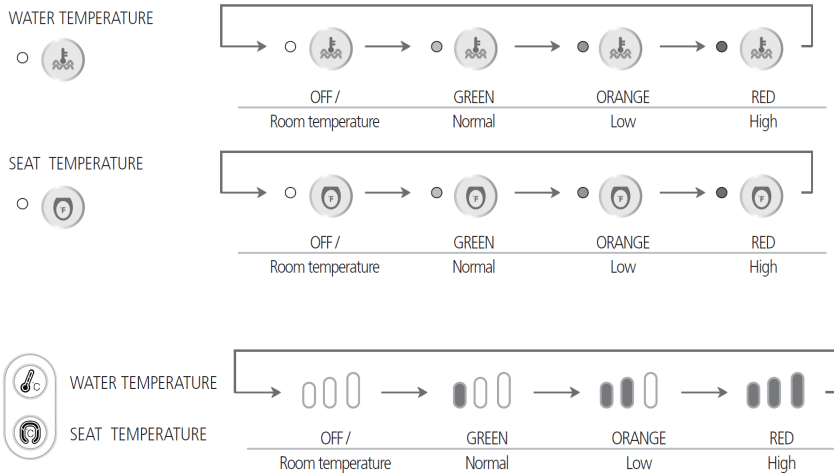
WATER TEMPERATURE

| OFF / | GREEN | ORANGE | RED |
|---|---|---|---|
| Room temperature | Normal | Low | High |

SEAT TEMPERATURE

F F F F F

| OFF / | GREEN | ORANGE | RED |
|---|---|---|---|
| Room temperature | Normal | Low | High |

C WATER TEMPERATURE

C SEAT TEMPERATURE

| OFF / | GREEN | ORANGE | RED |
|---|---|---|---|
| Room temperature | Normal | Low | High |